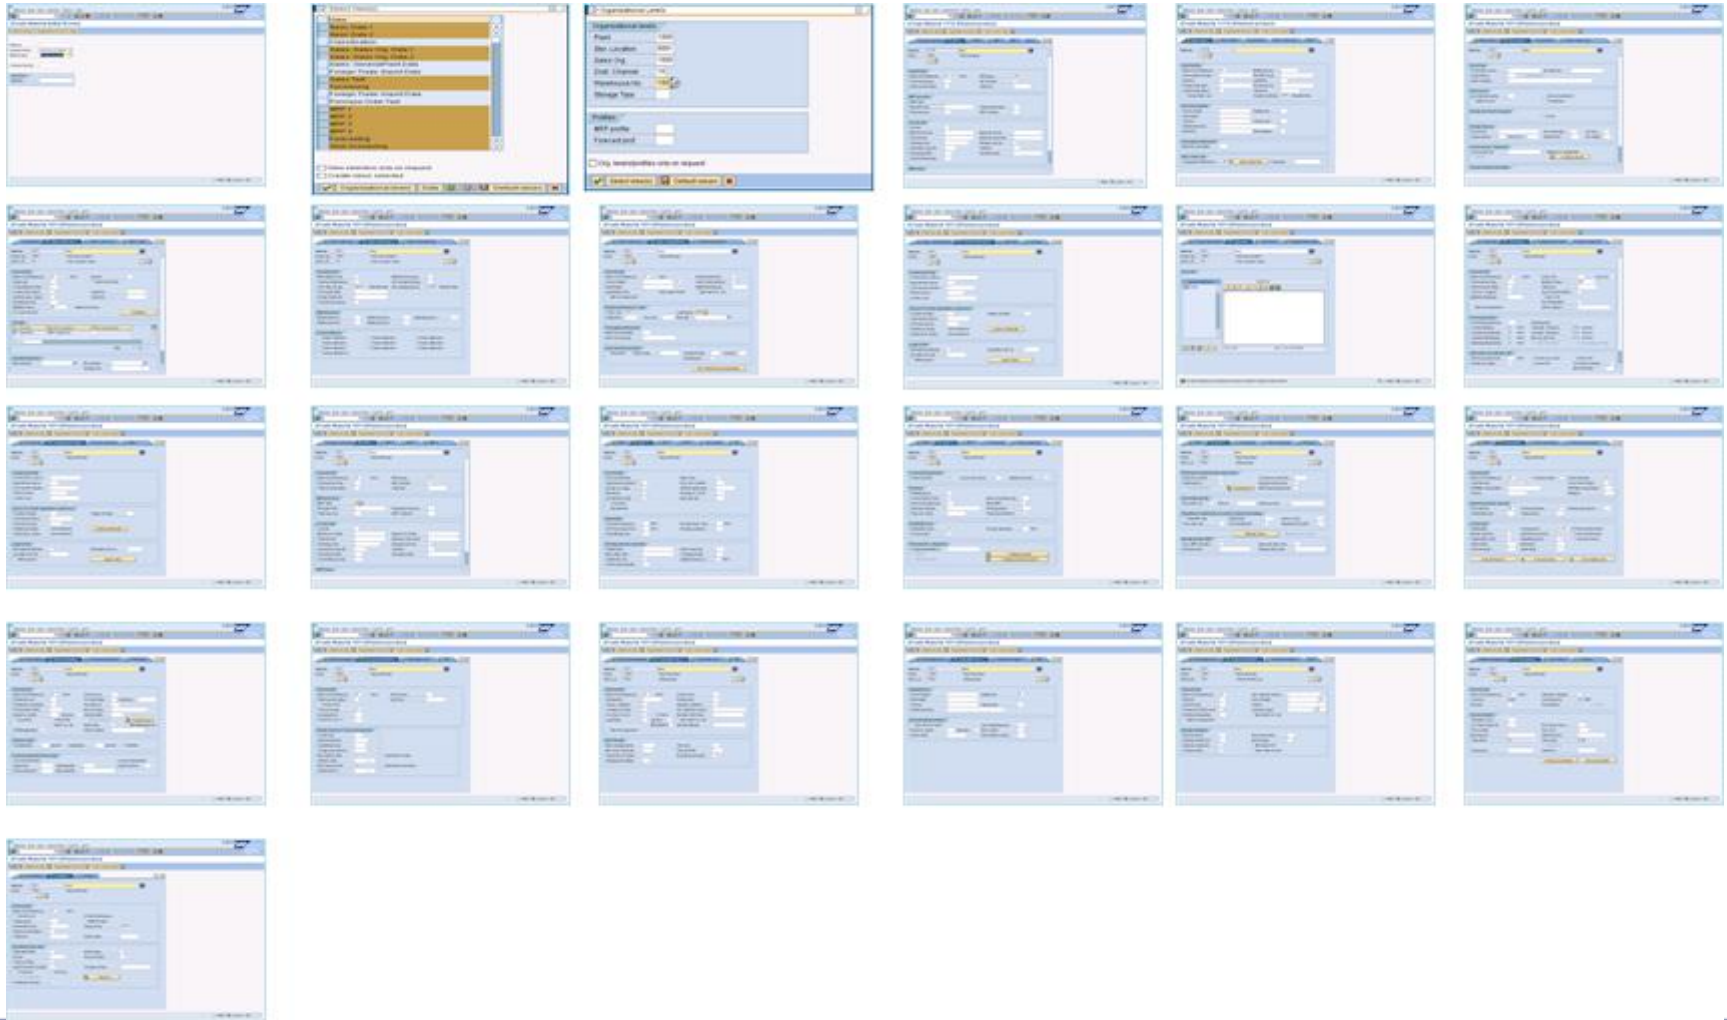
Organizational Levels

Organizational levels
Plant
Stor. Location
Sales Org.
Distr. Channel
Warehouse No.
Storage Type

Profiles
MRP profile
Forecast prof.

Org. levels/profiles only on request

Select Views
Default values

Basic Data 1
Basic Data 2
Classification
Sales: Sales Org. Data 1
Sales: Sales Org. Data 2
Sales: General/Plant Data
Foreign Trade: Export Data
Sales Text
Purchasing
Foreign Trade: Import Data
Purchase Order Text
MRP 1
MRP 2
MRP 3
MRP 4
Forecasting
Work Scheduling

Views selection only on request
Create views selected

Organizational levels
Data
Default Views